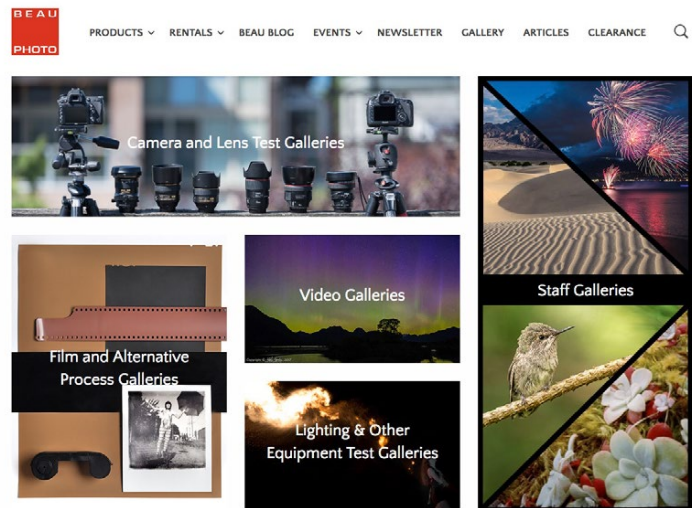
BEAU PHOTO

PRODUCTS RENTALS BEAU BLOG EVENTS NEWSLETTER GALLERY ARTICLES CLEARANCE

Camera and Lens Test Galleries

Staff Galleries

Video Galleries

Film and Alternative Process Galleries

Lighting & Other Equipment Test Galleries